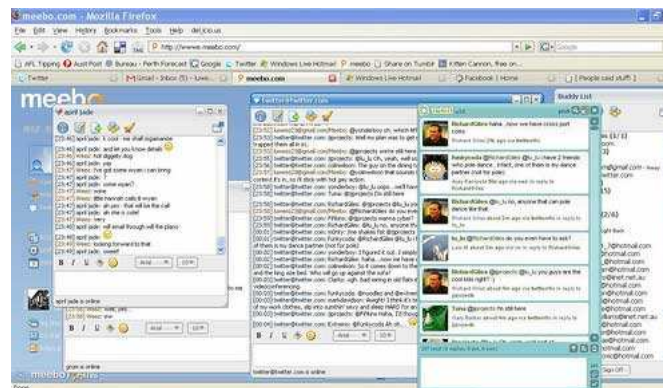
meebo.com - Mozilla Firefox
File Edit View History Bookmarks Tools Help del.icio.us
http://www.meebo.com/
AFL Tipping AusPost Bureau - Perth Forecast Google Twitter Windows Live Hotmail meebo Share on Tumblr Kitten Cannon, free on...
Twitter
Gmail - Inbox (5) - Live...
meebo.com
Windows Live Hotmail
Facebook | Home
[People said stuff]
meebo
april jade
Buddy List
twitter@twitter.com
B I U
Arial 10pt
april jade is online
RichardGiles haha, how we have cross post icons
Batkyonda @RichardGiles @lu_lu_lu you have 2 friends who pole dance. Infact, one of them is my dance partner (not for pole)
RichardGiles @lu_lu_lu, anyone that can pole dance like that
lu_lu @RichardGiles do you even have to ask?
RichardGiles @projects @lu_lu_lu you guys are the cool kids right? :)
Tuna @projects its still here
twitter@twitter.com is online
Done